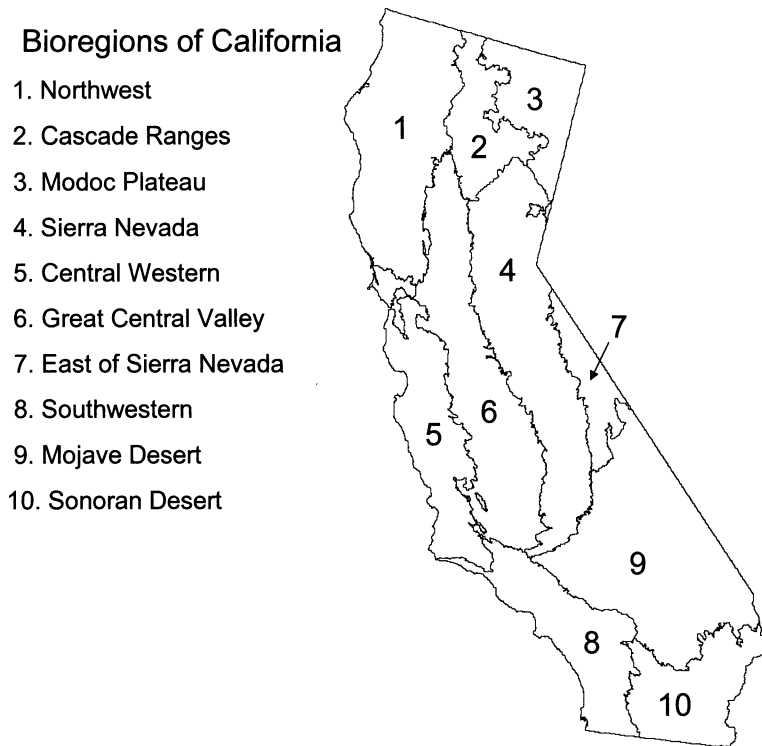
Bioregions of California
1. Northwest
2. Cascade Ranges
3. Modoc Plateau
4. Sierra Nevada
5. Central Western
6. Great Central Valley
7. East of Sierra Nevada
8. Southwestern
9. Mojave Desert
10. Sonoran Desert

1
2
3
4
7
6
5
9
8
10